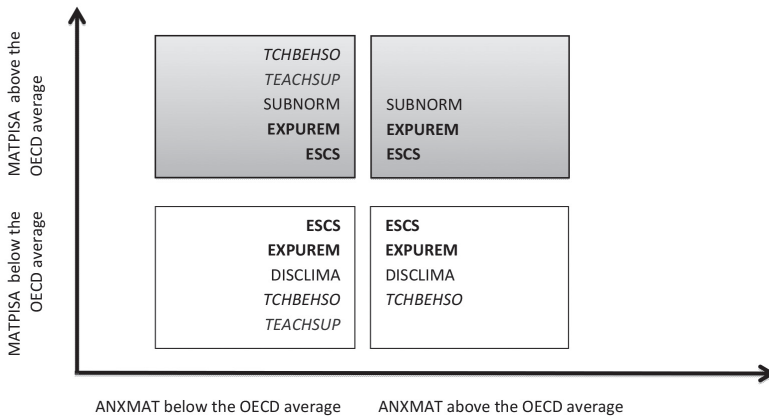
MATPISA above the OECD average

TCHBEHSO
TEACHSUP
SUBNORM
EXPUREM
ESCS

SUBNORM
EXPUREM
ESCS

MATPISA below the OECD average

ESCS
EXPUREM
DISCLIMA
TCHBEHSO
TEACHSUP

ESCS
EXPUREM
DISCLIMA
TCHBEHSO

ANXMAT below the OECD average

ANXMAT above the OECD average